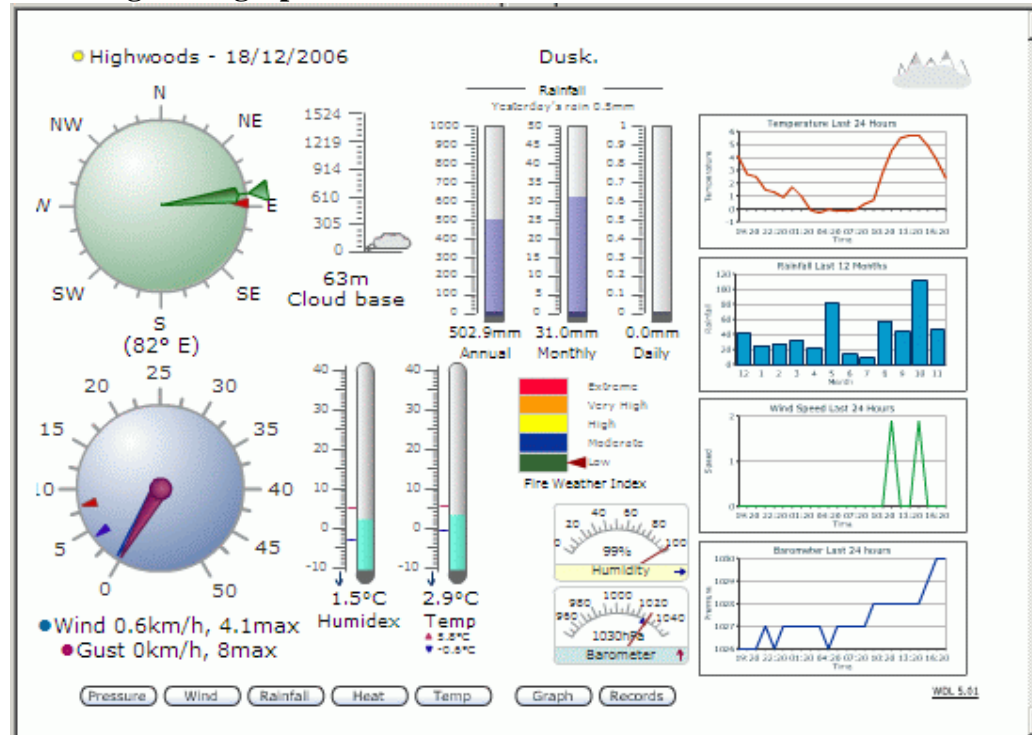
Highwoods - 18/12/2006

Dusk.

N
NW
NE
N
E
SW
SE
S
(82° E)

1524
1219
914
610
305
0
63m
Cloud base

Rainfall
Yesterday's rain 0.5mm

1000
900
800
700
600
500
400
300
200
100
0
502.9mm
Annual

50
45
40
35
30
25
20
15
10
5
0
31.0mm
Monthly

1
0.9
0.8
0.7
0.6
0.5
0.4
0.3
0.2
0.1
0
0.0mm
Daily

Temperature Last 24 Hours
Temperature
Time

Rainfall Last 12 Months
Rainfall
12 1 2 3 4 5 6 7 8 9 10 11
Month

Wind Speed Last 24 Hours
Speed
Time

Barometer Last 24 hours
Pressure
1030
1029
1028
1027
1026
Time

25
20
30
15
35
10
40
5
45
0
50

Wind 0.6km/h, 4.1max
Gust 0km/h, 8max

40
30
20
10
0
-10
1.5°C
Humidex

40
30
20
10
0
-10
2.9°C
Temp
5.8°C
-0.6°C

Extreme
Very High
High
Moderate
Low
Fire Weather Index

20 40 60 80 100
99%
Humidity

980 1000 1020
960 1040
1030hPa
Barometer

Pressure
Wind
Rainfall
Heat
Temp
Graph
Records

WDL 5.01